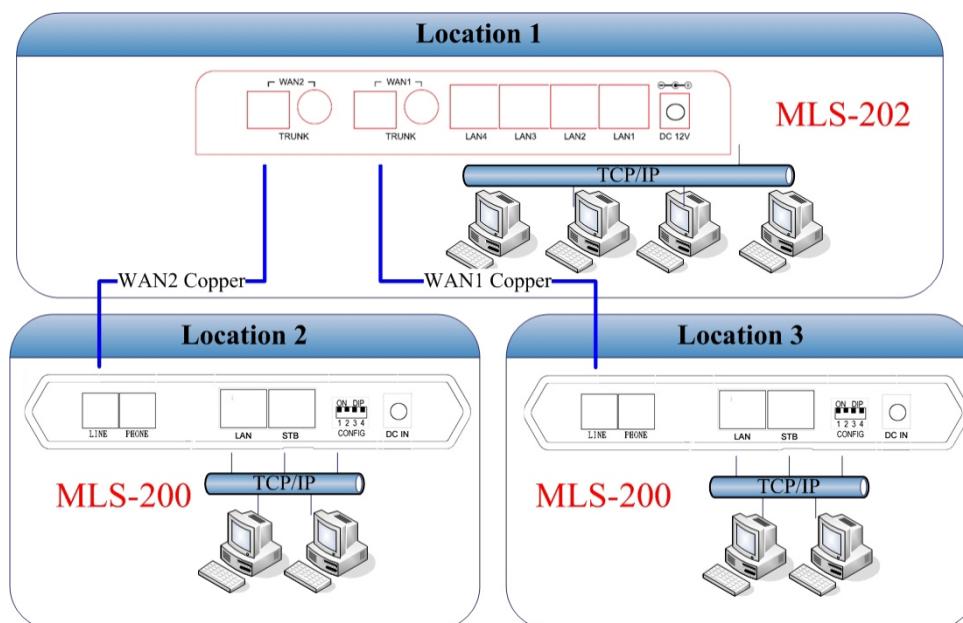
Location 1

WAN2

TRUNK

WAN1

TRUNK

LAN4

LAN3

LAN2

LAN1

DC 12V

MLS-202

TCP/IP

WAN2 Copper

WAN1 Copper

Location 2

LINE

PHONE

LAN

STB

ON DIP
1 2 3 4
CONFIG

DC IN

MLS-200

TCP/IP

Location 3

LINE

PHONE

LAN

STB

ON DIP
1 2 3 4
CONFIG

DC IN

MLS-200

TCP/IP